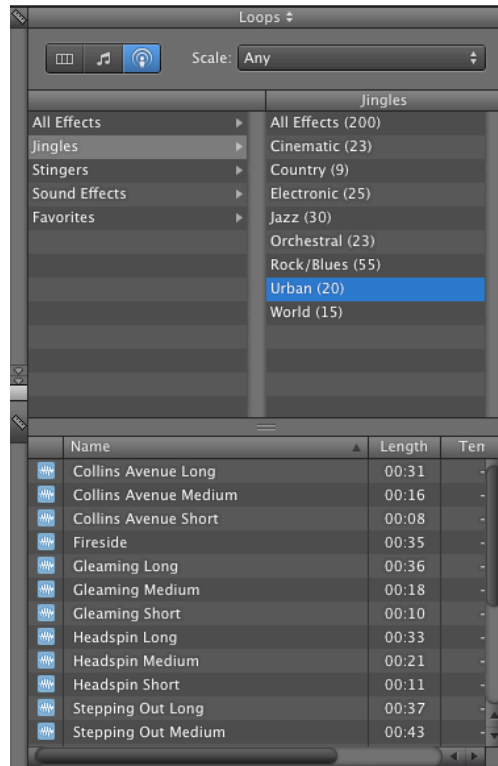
Loops ⇕

Scale: Any

Jingles

All Effects
Jingles
Stingers
Sound Effects
Favorites

All Effects (200)
Cinematic (23)
Country (9)
Electronic (25)
Jazz (30)
Orchestral (23)
Rock/Blues (55)
Urban (20)
World (15)

| Name | Length | Ten |
|---|---|---|
| Collins Avenue Long | 00:31 | - |
| Collins Avenue Medium | 00:16 | - |
| Collins Avenue Short | 00:08 | - |
| Fireside | 00:35 | - |
| Gleaming Long | 00:36 | - |
| Gleaming Medium | 00:18 | - |
| Gleaming Short | 00:10 | - |
| Headspin Long | 00:33 | - |
| Headspin Medium | 00:21 | - |
| Headspin Short | 00:11 | - |
| Stepping Out Long | 00:37 | - |
| Stepping Out Medium | 00:43 | - |